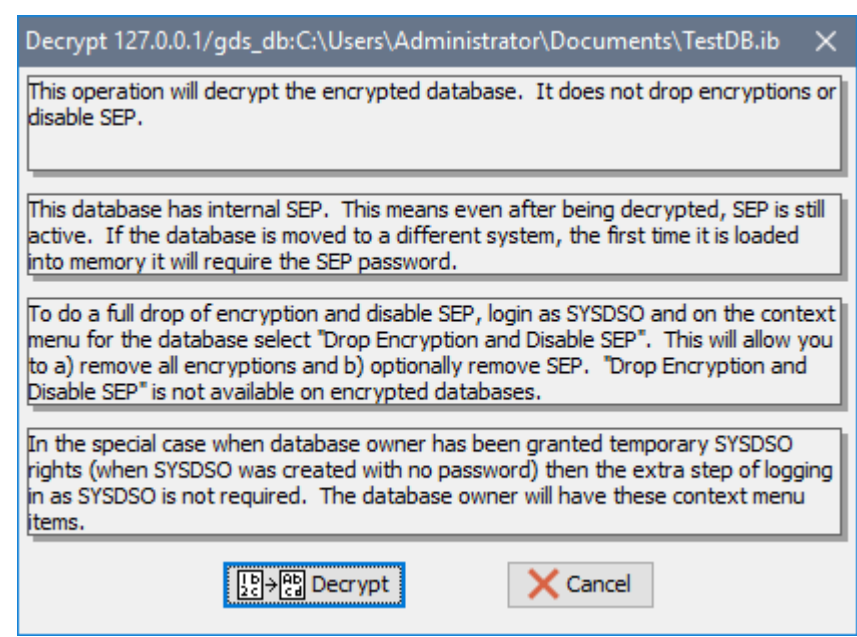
Decrypt 127.0.0.1/gds_db:C:\Users\Administrator\Documents\TestDB.ib

This operation will decrypt the encrypted database. It does not drop encryptions or disable SEP.

This database has internal SEP. This means even after being decrypted, SEP is still active. If the database is moved to a different system, the first time it is loaded into memory it will require the SEP password.

To do a full drop of encryption and disable SEP, login as SYSDSO and on the context menu for the database select "Drop Encryption and Disable SEP". This will allow you to a) remove all encryptions and b) optionally remove SEP. "Drop Encryption and Disable SEP" is not available on encrypted databases.

In the special case when database owner has been granted temporary SYSDSO rights (when SYSDSO was created with no password) then the extra step of logging in as SYSDSO is not required. The database owner will have these context menu items.

Decrypt

Cancel